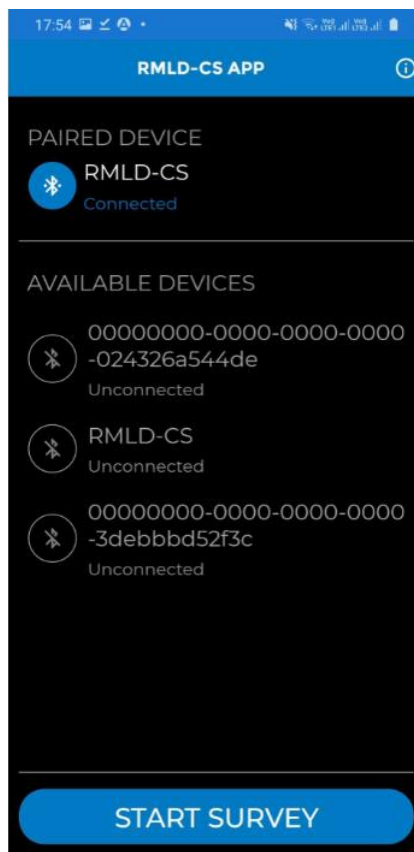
17:54

RMLD-CS APP

PAIRED DEVICE

RMLD-CS
Connected

AVAILABLE DEVICES

00000000-0000-0000-0000-024326a544de
Unconnected

RMLD-CS
Unconnected

00000000-0000-0000-0000-3debbbd52f3c
Unconnected

START SURVEY